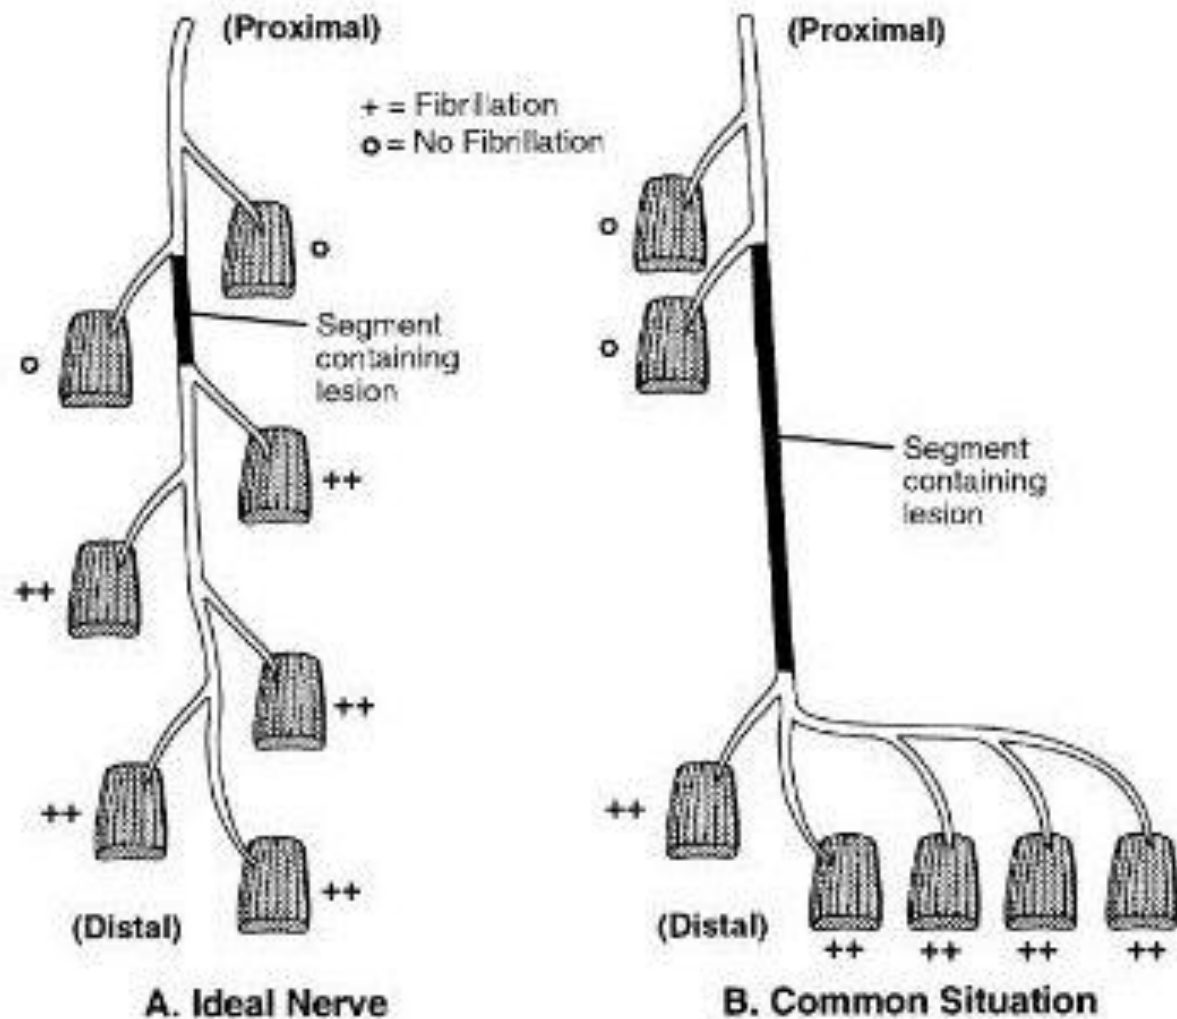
(Proximal)

+ = Fibrillation
o = No Fibrillation

o

o

Segment containing lesion

++

++

++

++

++

(Distal)

A. Ideal Nerve

(Proximal)

o

o

Segment containing lesion

++

(Distal)

++ ++ ++ ++

B. Common Situation